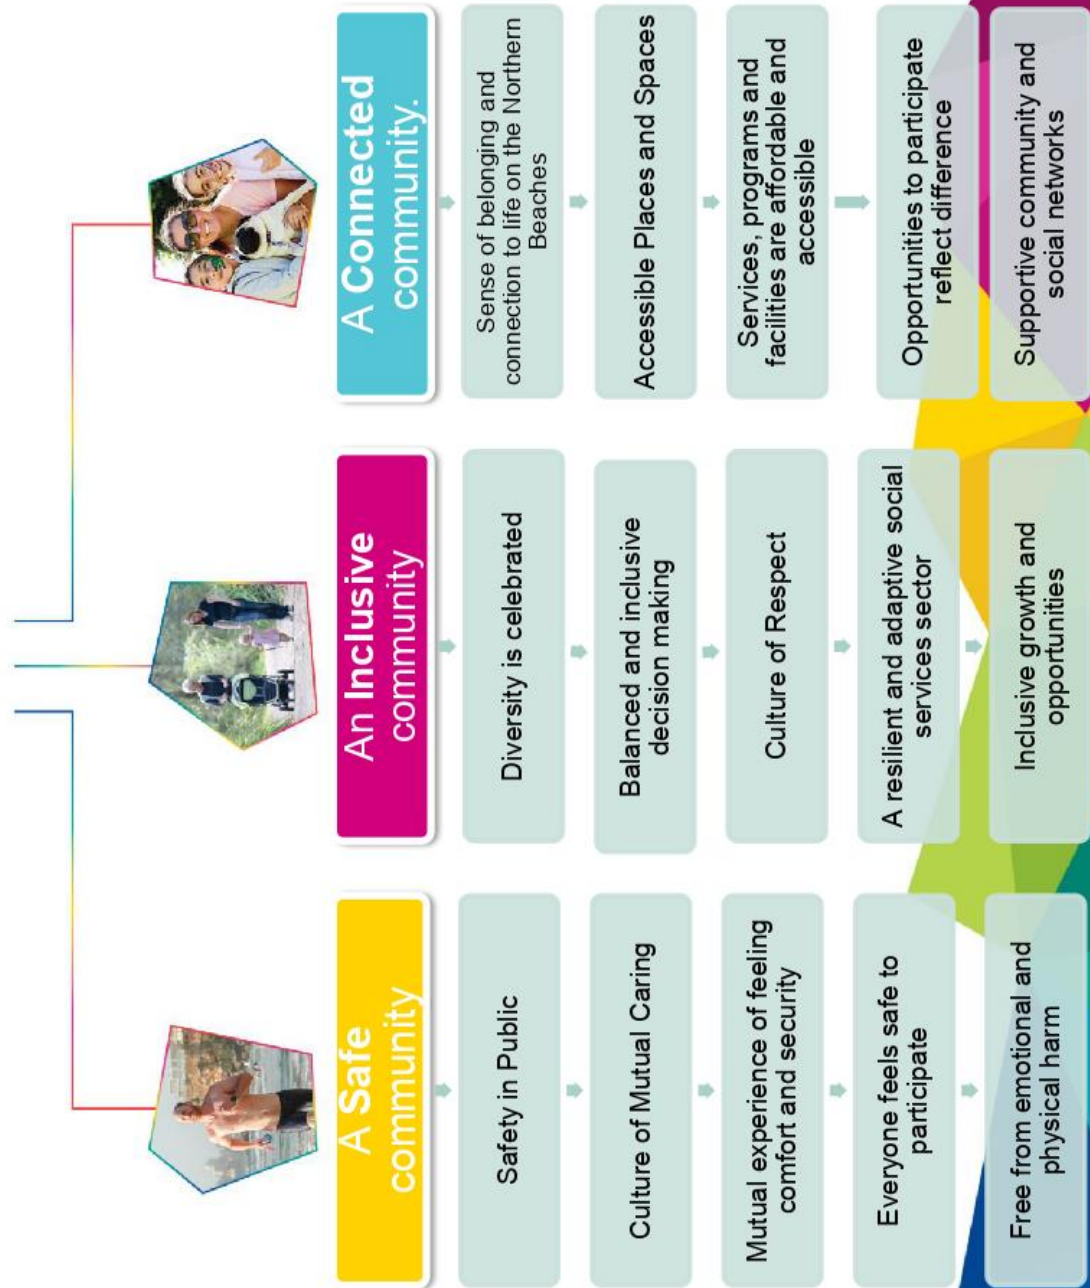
A Safe community

Safety in Public

Culture of Mutual Caring

Mutual experience of feeling comfort and security

Everyone feels safe to participate

Free from emotional and physical harm

An Inclusive community

Diversity is celebrated

Balanced and inclusive decision making

Culture of Respect

A resilient and adaptive social services sector

Inclusive growth and opportunities

A Connected community.

Sense of belonging and connection to life on the Northern Beaches

Accessible Places and Spaces

Services, programs and facilities are affordable and accessible

Opportunities to participate reflect difference

Supportive community and social networks